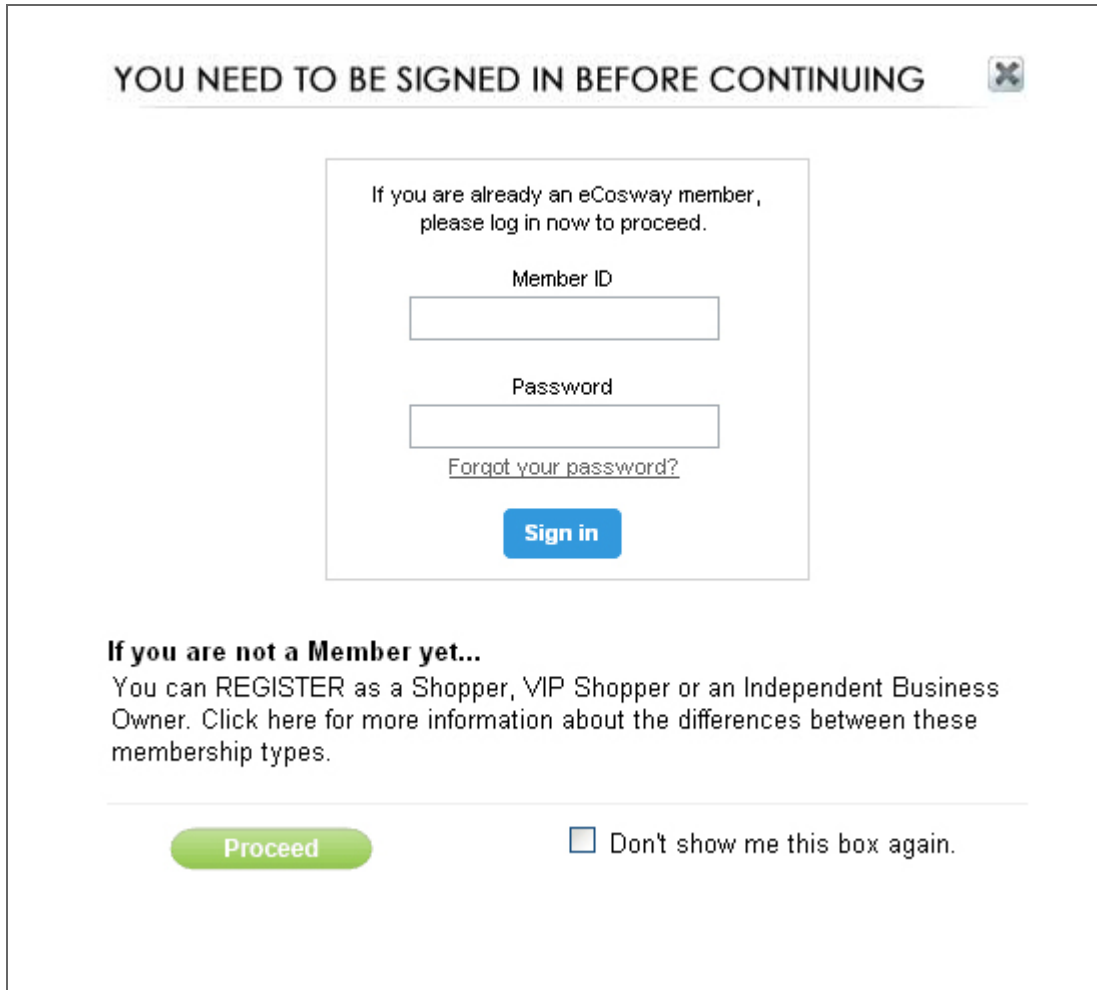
YOU NEED TO BE SIGNED IN BEFORE CONTINUING

If you are already an eCosway member, please log in now to proceed.

Member ID

Password

Forgot your password?

Sign in

If you are not a Member yet...

You can REGISTER as a Shopper, VIP Shopper or an Independent Business Owner. Click here for more information about the differences between these membership types.

Proceed

Don't show me this box again.